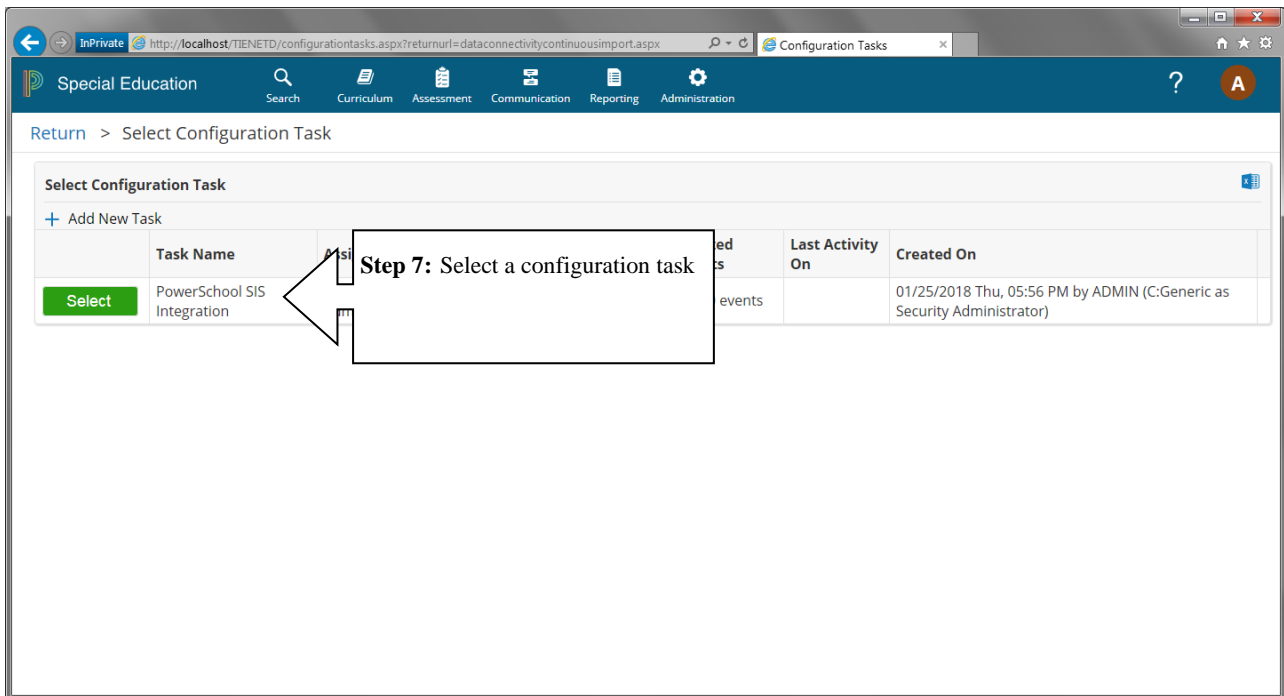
InPrivate http://localhost/TIENETD/configurationtasks.aspx?returnurl=dataconnectivitycontinuousimport.aspx

Configuration Tasks

Special Education

Search Curriculum Assessment Communication Reporting Administration

?

A

Return > Select Configuration Task

Select Configuration Task

+ Add New Task

| | Task Name | Assi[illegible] | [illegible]ted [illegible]ts | Last Activity On | Created On |
|---|---|---|---|---|---|
| Select | PowerSchool SIS Integration | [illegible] | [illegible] events | | 01/25/2018 Thu, 05:56 PM by ADMIN (C:Generic as Security Administrator) |

**Step 7:** Select a configuration task